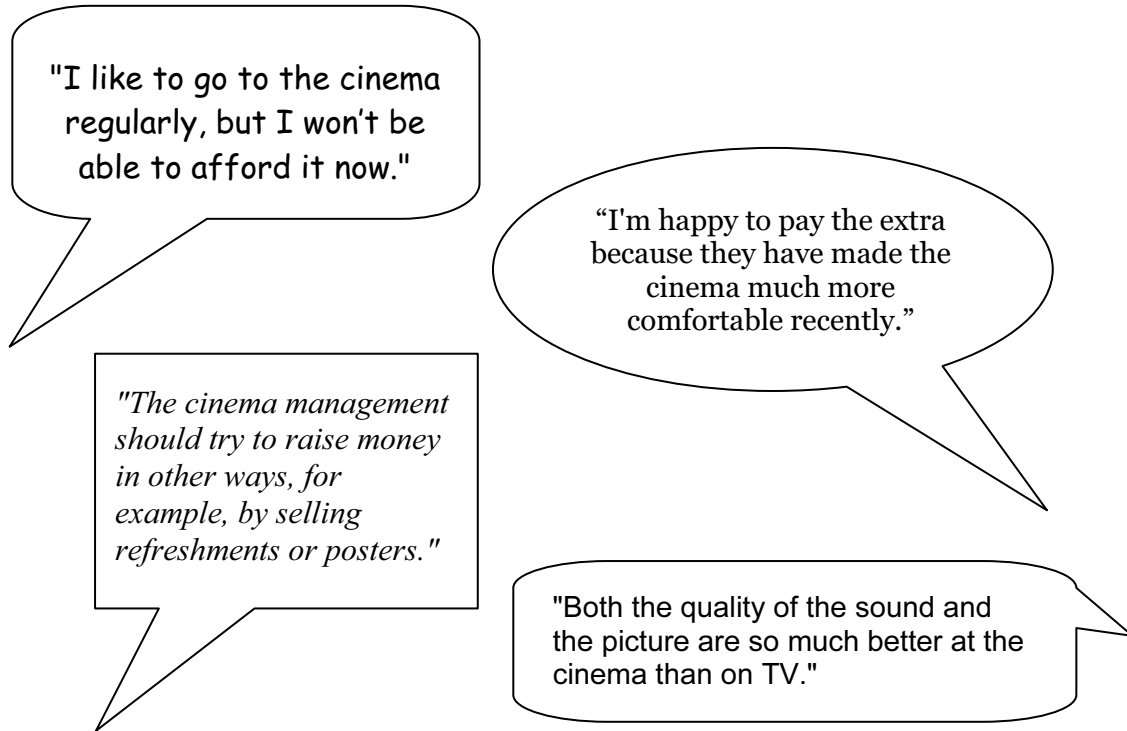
"I like to go to the cinema regularly, but I won't be able to afford it now."

"I'm happy to pay the extra because they have made the cinema much more comfortable recently."

"The cinema management should try to raise money in other ways, for example, by selling refreshments or posters."

"Both the quality of the sound and the picture are so much better at the cinema than on TV."